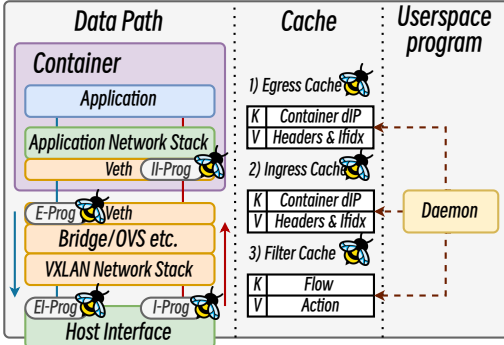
Data Path

Cache

Userspace program

Container

Application

Application Network Stack

Veth

II-Prog

E-Prog

Veth

Bridge/OVS etc.

VXLAN Network Stack

EI-Prog

I-Prog

Host Interface

1) Egress Cache

| K | Container dIP |
|---|---|
| V | Headers & Ifidx |

2) Ingress Cache

| K | Container dIP |
|---|---|
| V | Headers & Ifidx |

3) Filter Cache

| K | Flow |
|---|---|
| V | Action |

Daemon